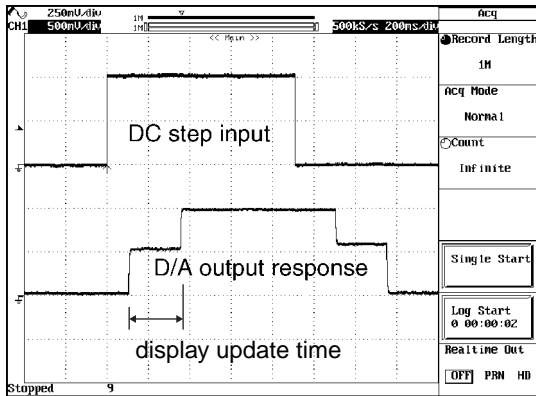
250mV/div
CH1 500mV/div
1M
1M
500kS/s 200ms/div
<< Main >>
Acq
Record Length
1M
Acq Mode
Normal
Count
Infinite
DC step input
D/A output response
display update time
Single Start
Log Start
0 00:00:02
Realtime Out
OFF PRN HD
Stopped 9